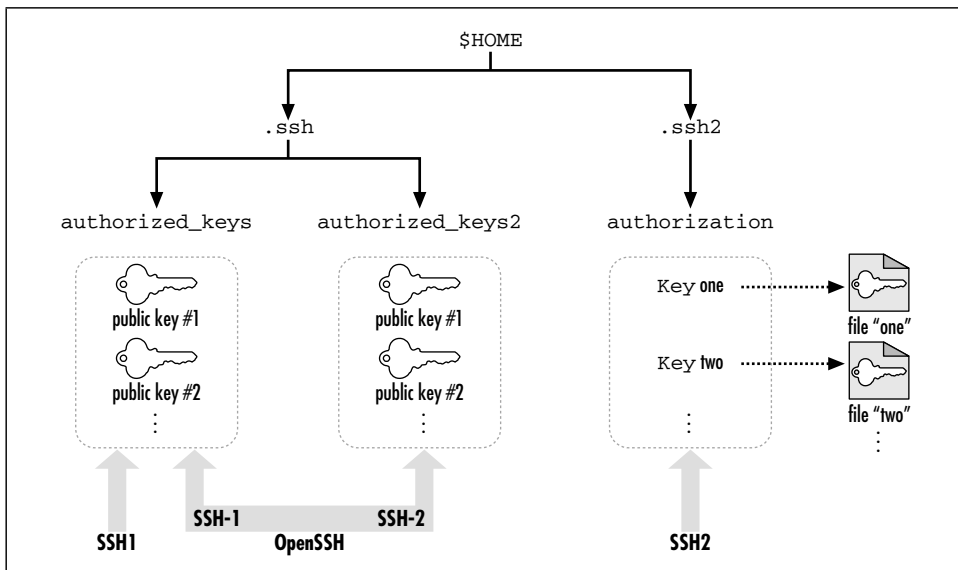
$HOME

.ssh

.ssh2

authorized_keys

authorized_keys2

authorization

public key #1

public key #2

⋮

public key #1

public key #2

⋮

Key one

Key two

⋮

file "one"

file "two"

⋮

SSH1

SSH-1

SSH-2

OpenSSH

SSH2